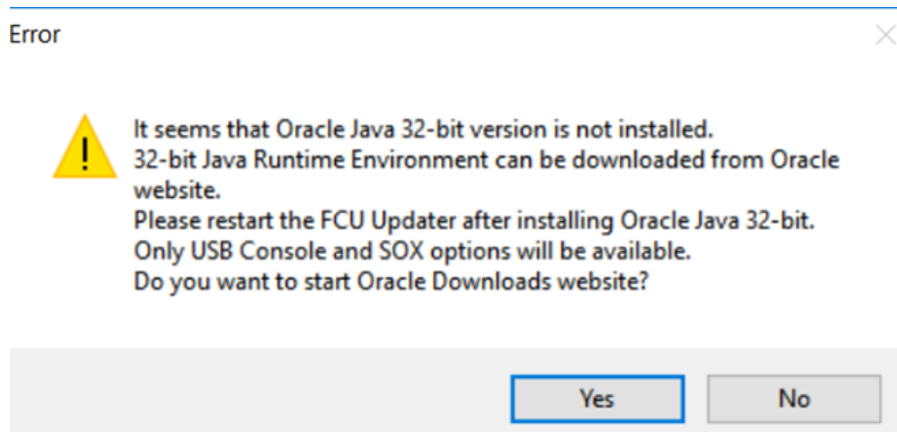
Error

It seems that Oracle Java 32-bit version is not installed.
32-bit Java Runtime Environment can be downloaded from Oracle website.
Please restart the FCU Updater after installing Oracle Java 32-bit.
Only USB Console and SOX options will be available.
Do you want to start Oracle Downloads website?

Yes
No